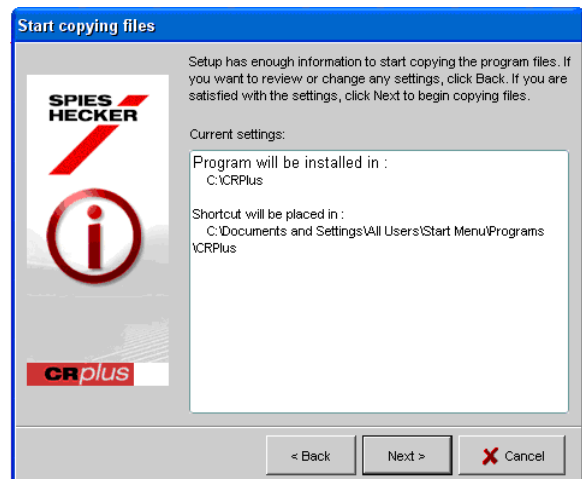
Start copying files

SPIES HECKER

CRplus

Setup has enough information to start copying the program files. If you want to review or change any settings, click Back. If you are satisfied with the settings, click Next to begin copying files.

Current settings:

Program will be installed in :
C:\CRPlus

Shortcut will be placed in :
C:\Documents and Settings\All Users\Start Menu\Programs\CRPlus

< Back

Next >

Cancel